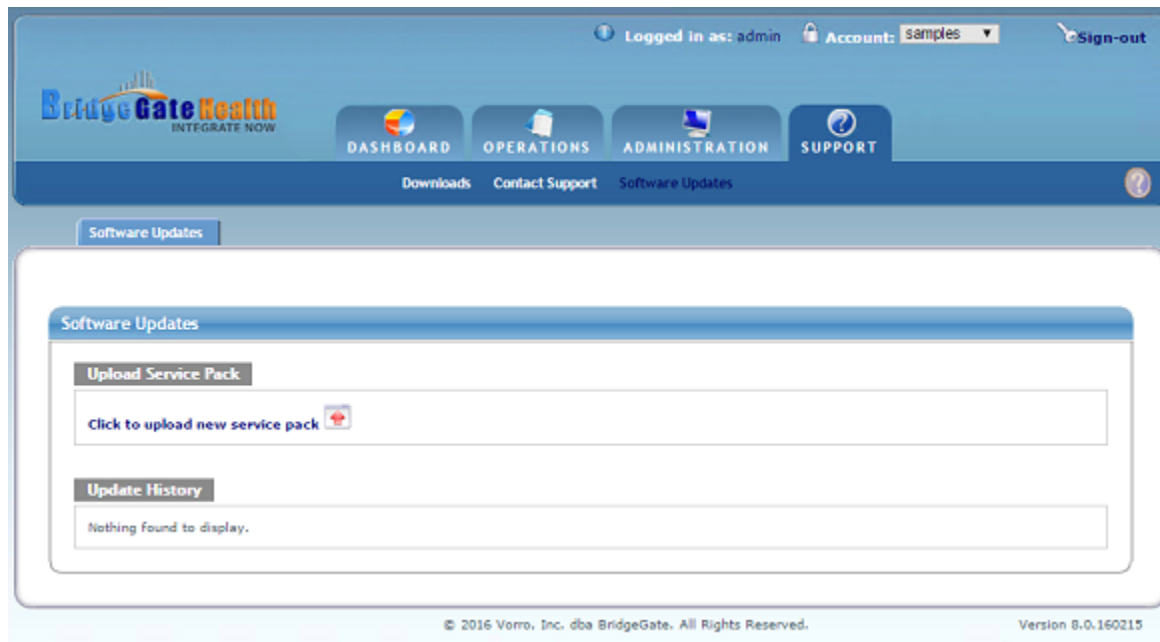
Logged in as: admin Account: samples Sign-out

BridgeGate Health
INTEGRATE NOW

DASHBOARD OPERATIONS ADMINISTRATION SUPPORT

Downloads Contact Support Software Updates

Software Updates

Software Updates

Upload Service Pack

Click to upload new service pack

Update History

Nothing found to display.

© 2016 Vorro, Inc. dba BridgeGate. All Rights Reserved.

Version 8.0.160215